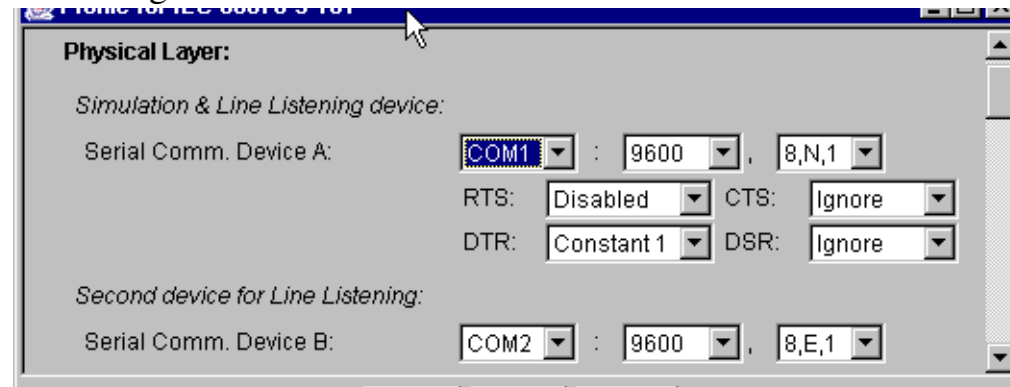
Physical Layer:

Simulation & Line Listening device:

Serial Comm. Device A: COM1 : 9600 , 8,N,1

RTS: Disabled CTS: Ignore

DTR: Constant 1 DSR: Ignore

Second device for Line Listening:

Serial Comm. Device B: COM2 : 9600 , 8,E,1